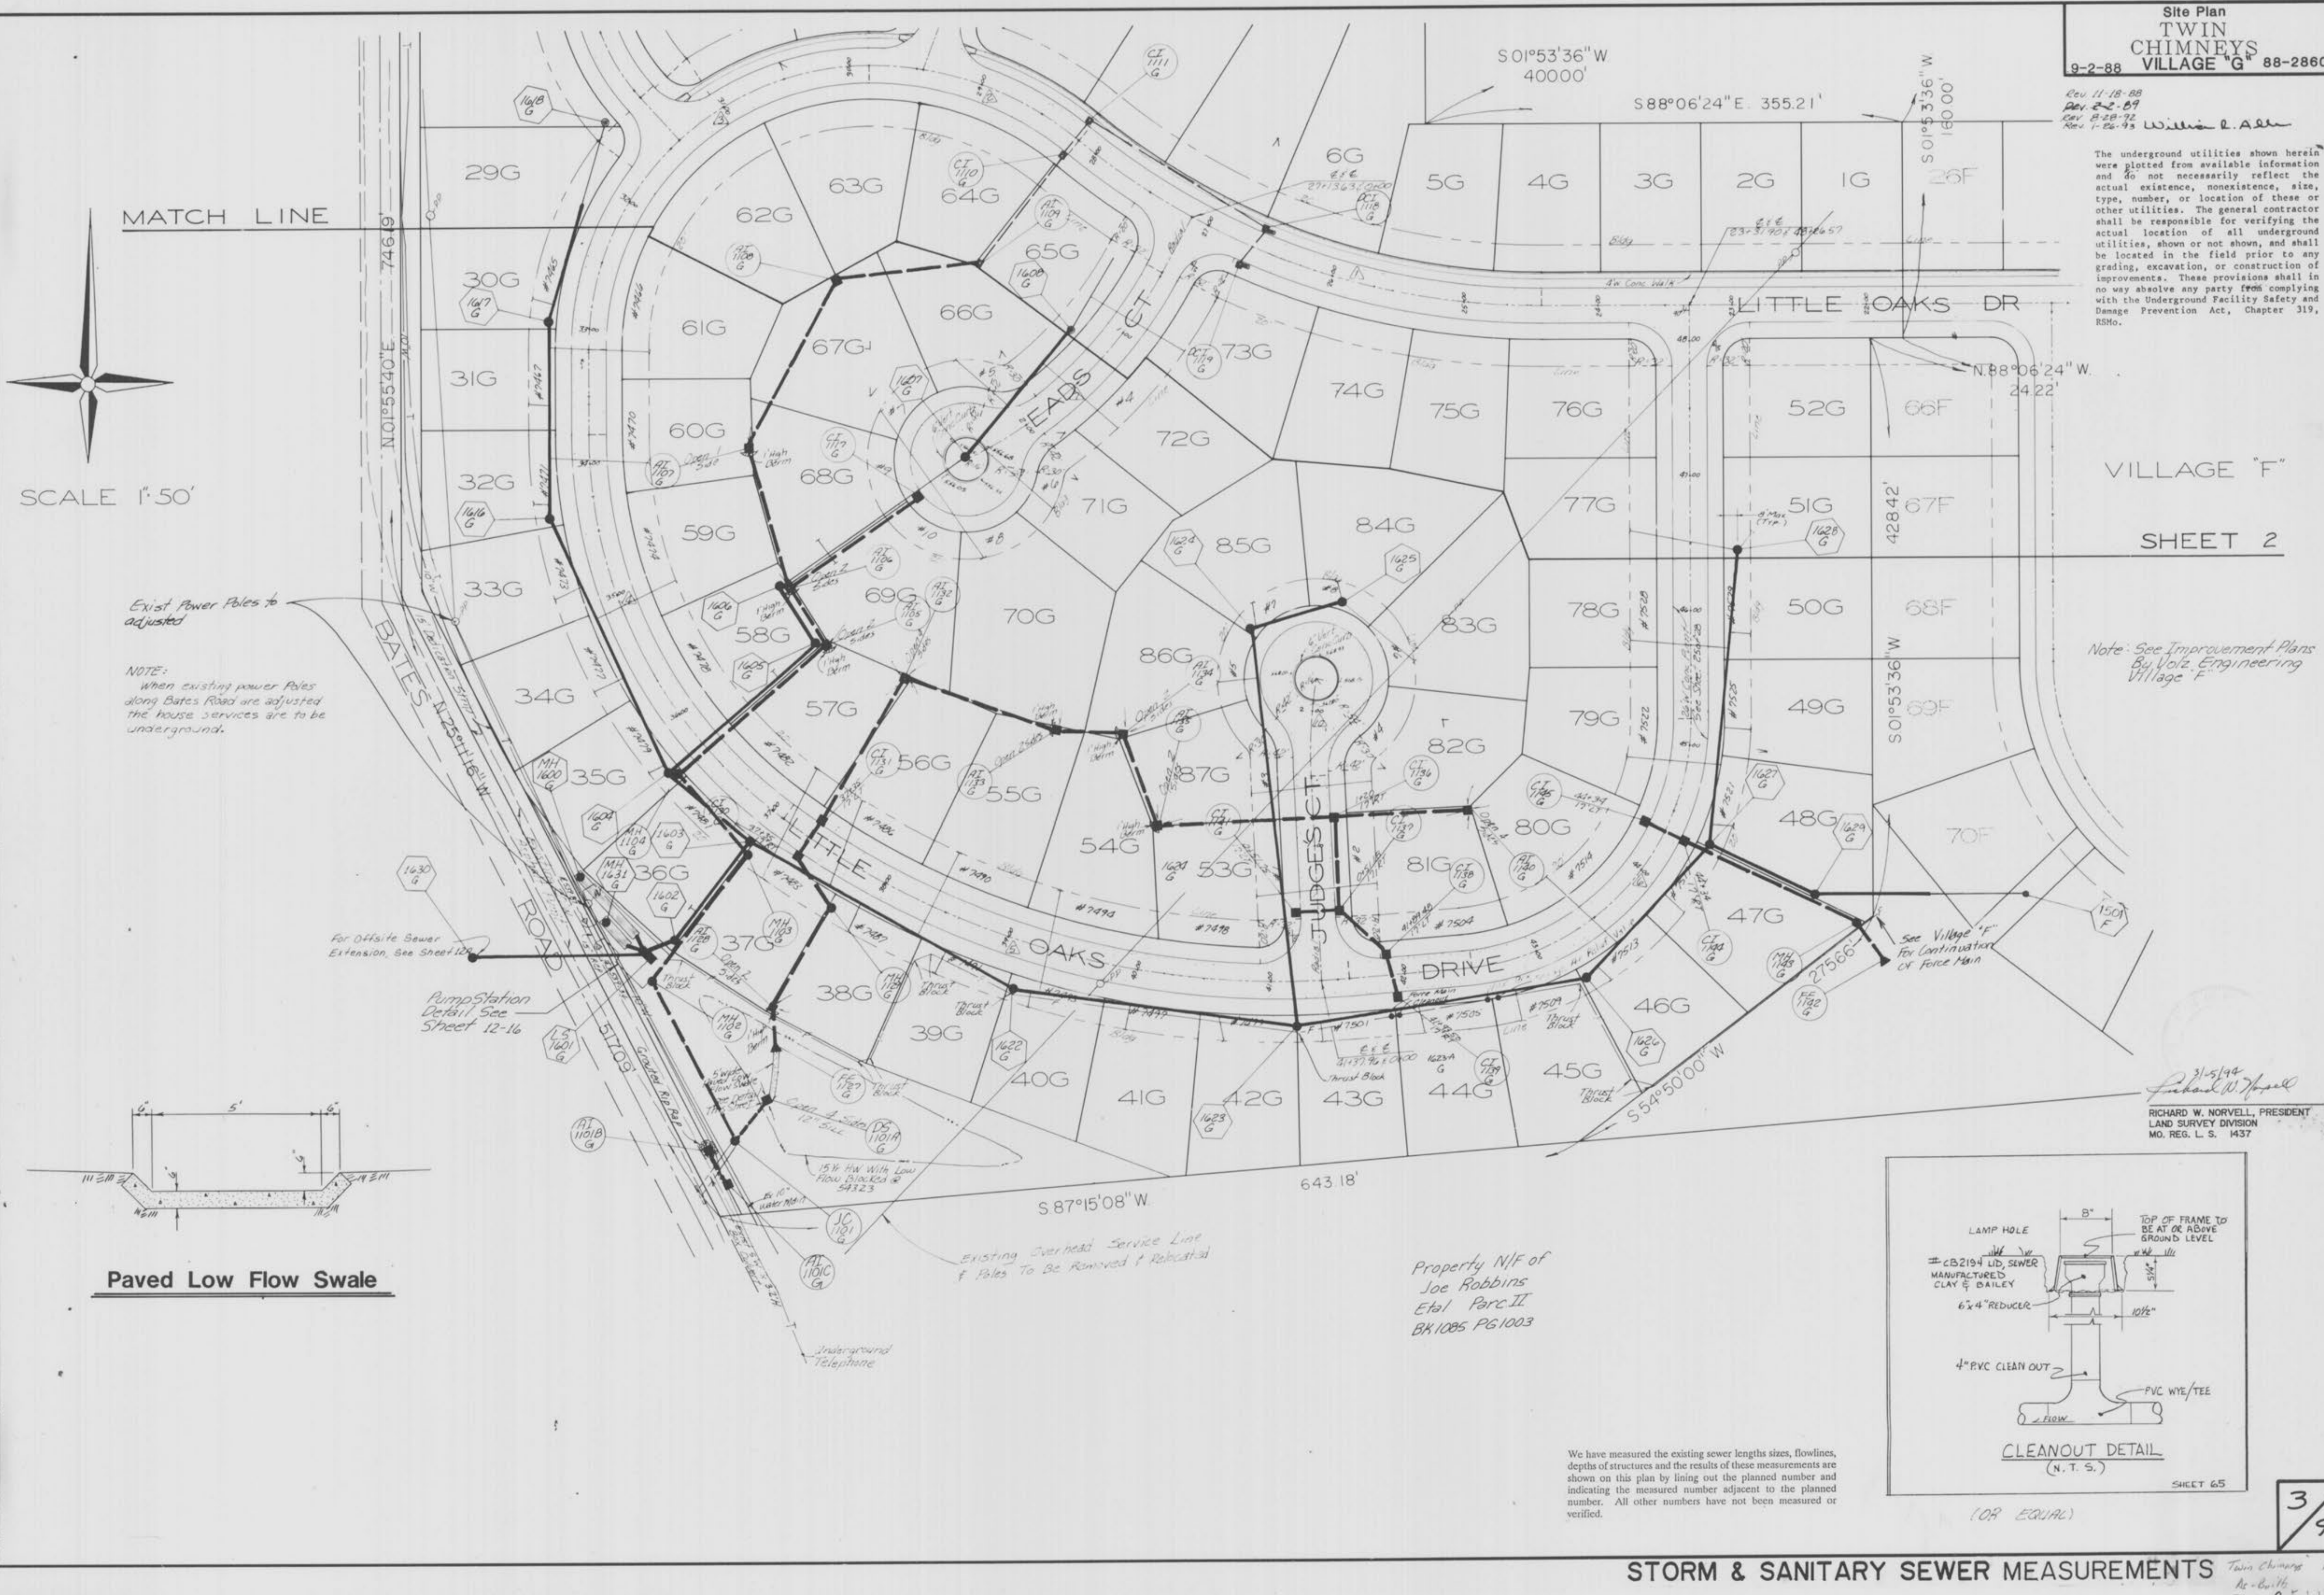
Site Plan
TWIN CHIMNEYS
9-2-88 VILLAGE "G" 88-2860

Rev 11-18-88
Rev 2-2-89
Rev 8-28-92
Rev 1-26-93 William R. Allen

The underground utilities shown herein were plotted from available information and do not necessarily reflect the actual existence, nonexistence, size, type, number, or location of these or other utilities. The general contractor shall be responsible for verifying the actual location of all underground utilities, shown or not shown, and shall be located in the field prior to any grading, excavation, or construction of improvements. These provisions shall in no way absolve any party from complying with the Underground Facility Safety and Damage Prevention Act, Chapter 319, RSMo.

MATCH LINE

SCALE 1"=50'

S 01°53'36" W 400.00'

S 88°06'24" E. 355.21'

S 01°53'36" W 160.00'

N 88°06'24" W. 24.22'

N 01°55'40" E 746.19

428.42'

S 01°53'36" W

S 54°50'00" W

275.66'

S 87°15'08" W.

643.18'

517.09'

BATES ROAD

LITTLE OAKS DR

LITTLE OAKS DRIVE

EADS CT

JUDGES CT

VILLAGE "F"

SHEET 2

Note: See Improvement Plans By Volz Engineering Village "F"

1G 2G 3G 4G 5G 6G 26F
29G 30G 31G 32G 33G 34G 35G 36G 37G 38G 39G 40G 41G 42G 43G 44G 45G 46G 47G 48G 49G 50G 51G 52G 53G 54G 55G 56G 57G 58G 59G 60G 61G 62G 63G 64G 65G 66G 67G 68G 69G 70G 71G 72G 73G 74G 75G 76G 77G 78G 79G 80G 81G 82G 83G 84G 85G 86G 87G
66F 67F 68F 69F 70F

Exist Power Poles to adjusted

NOTE: When existing power Poles along Bates Road are adjusted the house services are to be underground.

For Offsite Sewer Extension, See Sheet 10

Pump Station Detail, See Sheet 12-16

See Village "F" For Continuation Of Force Main

Existing Overhead Service Line & Poles To Be Removed & Relocated

Underground Telephone

Property N/F of Joe Robbins Etal Parc II BK 1085 PG 1003

15½ HW With Low Flow Blocked @ 543.23

Paved Low Flow Swale

6' 5' 6'

3/15/94
Richard W. Norvell
RICHARD W. NORVELL, PRESIDENT
LAND SURVEY DIVISION
MO. REG. L. S. 1437

LAMP HOLE
8"
TOP OF FRAME TO BE AT OR ABOVE GROUND LEVEL
# CB2194 LID, SEWER MANUFACTURED CLAY & BAILEY
6"x4" REDUCER
10½"
4" P.VC CLEAN OUT
PVC WYE/TEE
FLOW
CLEANOUT DETAIL
(N. T. S.)
SHEET 65
(OR EQUAL)

We have measured the existing sewer lengths sizes, flowlines, depths of structures and the results of these measurements are shown on this plan by lining out the planned number and indicating the measured number adjacent to the planned number. All other numbers have not been measured or verified.

3/9

STORM & SANITARY SEWER MEASUREMENTS

Twin Chimneys As-Built